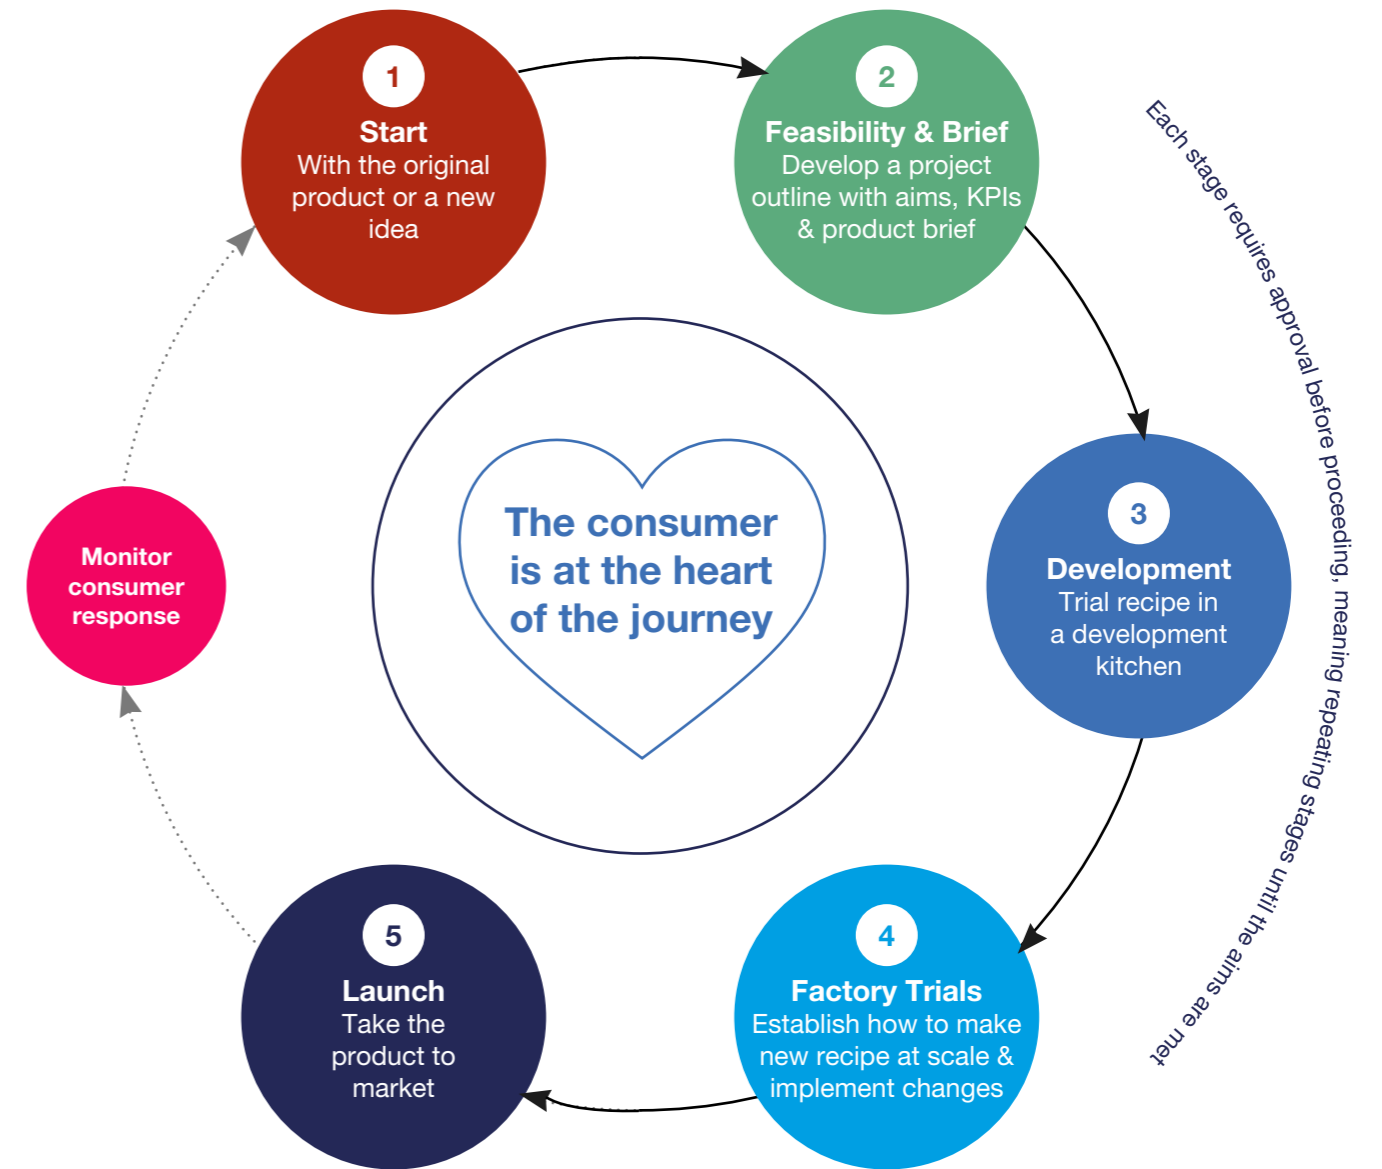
1
Start
With the original product or a new idea

2
Feasibility & Brief
Develop a project outline with aims, KPIs & product brief

Each stage requires approval before proceeding, meaning repeating stages until the aims are met

The consumer is at the heart of the journey

3
Development
Trial recipe in a development kitchen

Monitor consumer response

4
Factory Trials
Establish how to make new recipe at scale & implement changes

5
Launch
Take the product to market